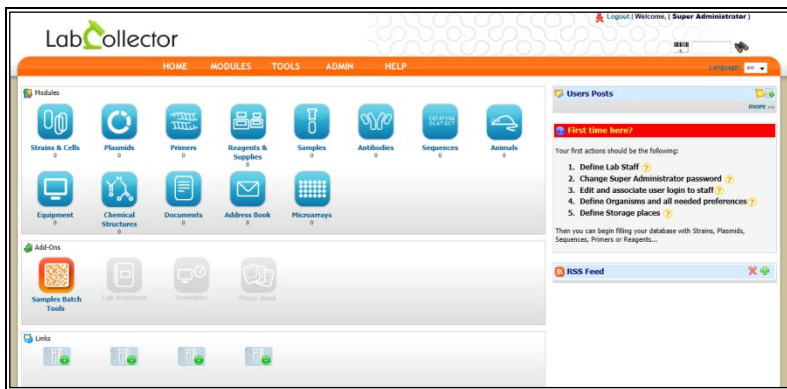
LabCollector

Logout ( Welcome, ( Super Administrator )

HOME MODULES TOOLS ADMIN HELP

Language: en

Modules

Strains & Cells
0

Plasmids
0

Primers
0

Reagents & Supplies
0

Samples
0

Antibodies
0

Sequences
0

Animals
0

Equipment
0

Chemical Structures
0

Documents
0

Address Book
0

Microarrays
0

Add-Ons

Samples Batch Tools

Lab Notebook

Scheduler

Photo Bank

Links

Users Posts

more >>

First time here?

Your first actions should be the following:

1. Define Lab Staff
2. Change Super Administrator password
3. Edit and associate user login to staff
4. Define Organisms and all needed preferences
5. Define Storage places

Then you can begin filling your database with Strains, Plasmids, Sequences, Primers or Reagents...

RSS Feed